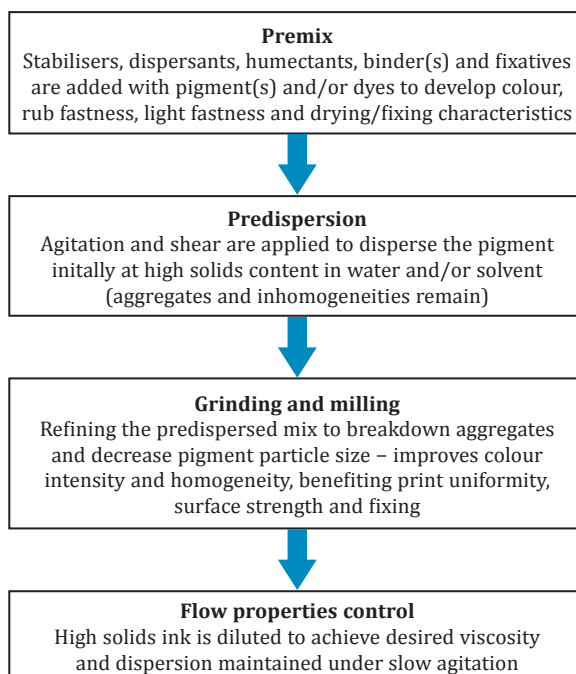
Premix
Stabilisers, dispersants, humectants, binder(s) and fixatives are added with pigment(s) and/or dyes to develop colour, rub fastness, light fastness and drying/fixing characteristics

Predispersion
Agitation and shear are applied to disperse the pigment initally at high solids content in water and/or solvent (aggregates and inhomogeneities remain)

Grinding and milling
Refining the predispersed mix to breakdown aggregates and decrease pigment particle size – improves colour intensity and homogeneity, benefiting print uniformity, surface strength and fixing

Flow properties control
High solids ink is diluted to achieve desired viscosity and dispersion maintained under slow agitation